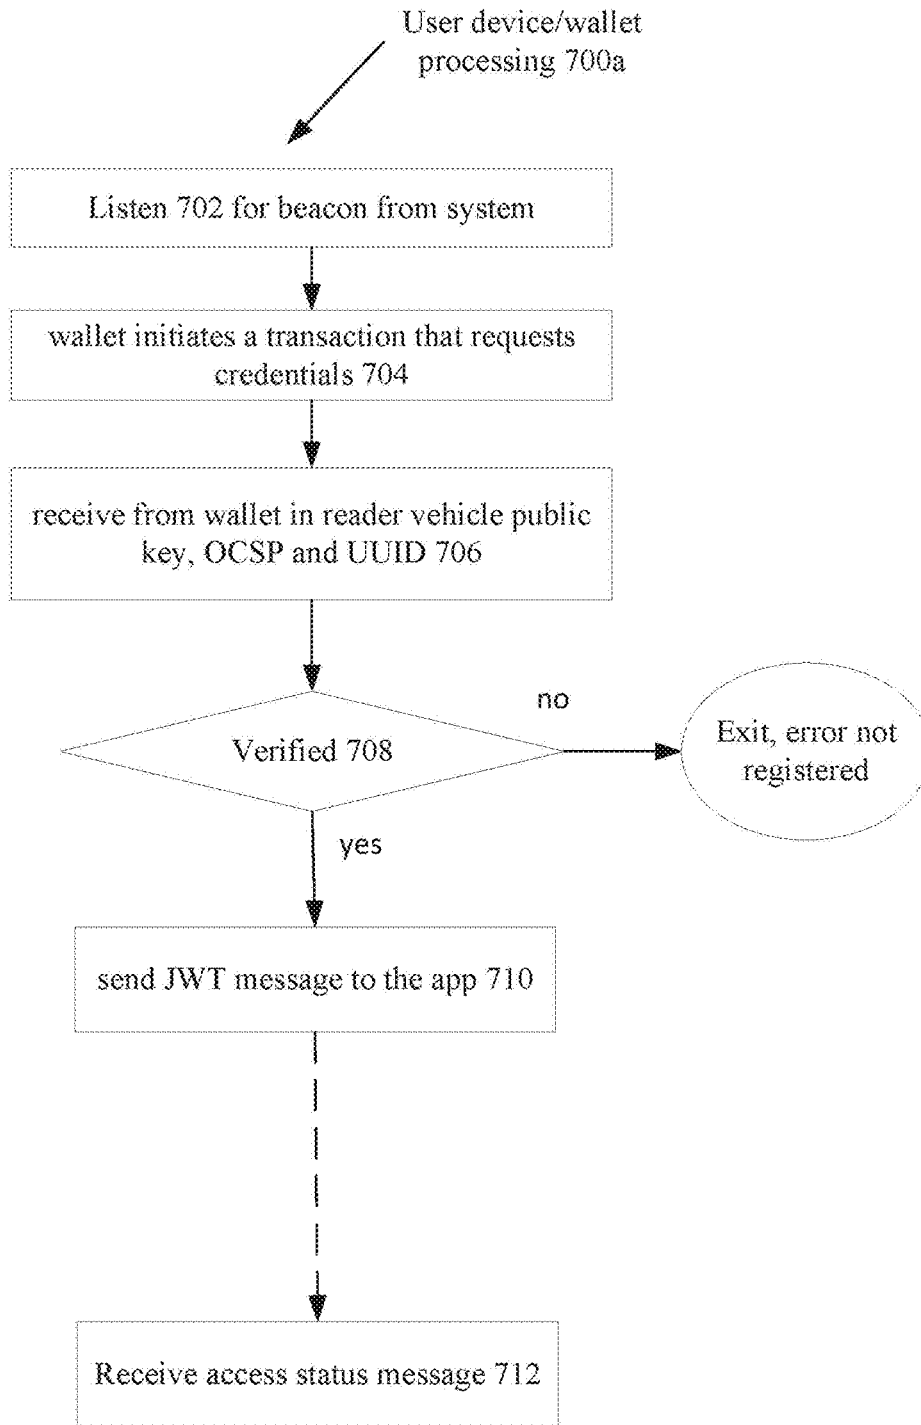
User device/wallet processing 700a

Listen 702 for beacon from system

wallet initiates a transaction that requests credentials 704

receive from wallet in reader vehicle public key, OCSP and UUID 706

Verified 708

no

Exit, error not registered

yes

send JWT message to the app 710

Receive access status message 712